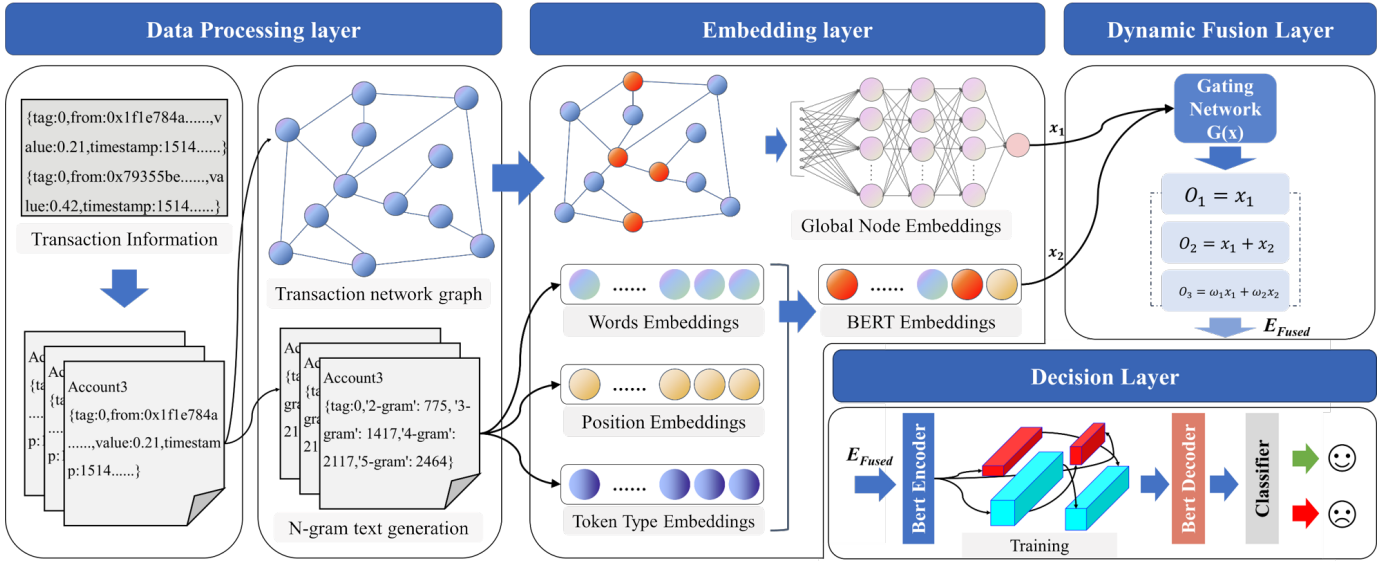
Data Processing layer

{tag:0,from:0x1f1e784a......,value:0.21,timestamp:1514......}

{tag:0,from:0x79355be......,value:0.42,timestamp:1514......}

Transaction Information

Ac
{ta
....
p:

Ac
{ta

Account3
{tag:0,from:0x1f1e784a......,value:0.21,timestamp:1514......}

Transaction network graph

Ac
{ta
gra
21

Ac
{ta
gra
21

Account3
{tag:0,'2-gram': 775, '3-gram': 1417,'4-gram': 2117,'5-gram': 2464}

N-gram text generation

Embedding layer

Global Node Embeddings

......
Words Embeddings

......
BERT Embeddings

......
Position Embeddings

......
Token Type Embeddings

$x_1$

$x_2$

Dynamic Fusion Layer

Gating Network G(x)

$O_1 = x_1$

$O_2 = x_1 + x_2$

$O_3 = \omega_1 x_1 + \omega_2 x_2$

$E_{Fused}$

Decision Layer

$E_{Fused}$

Bert Encoder

Training

Bert Decoder

Classifier

☺

☹